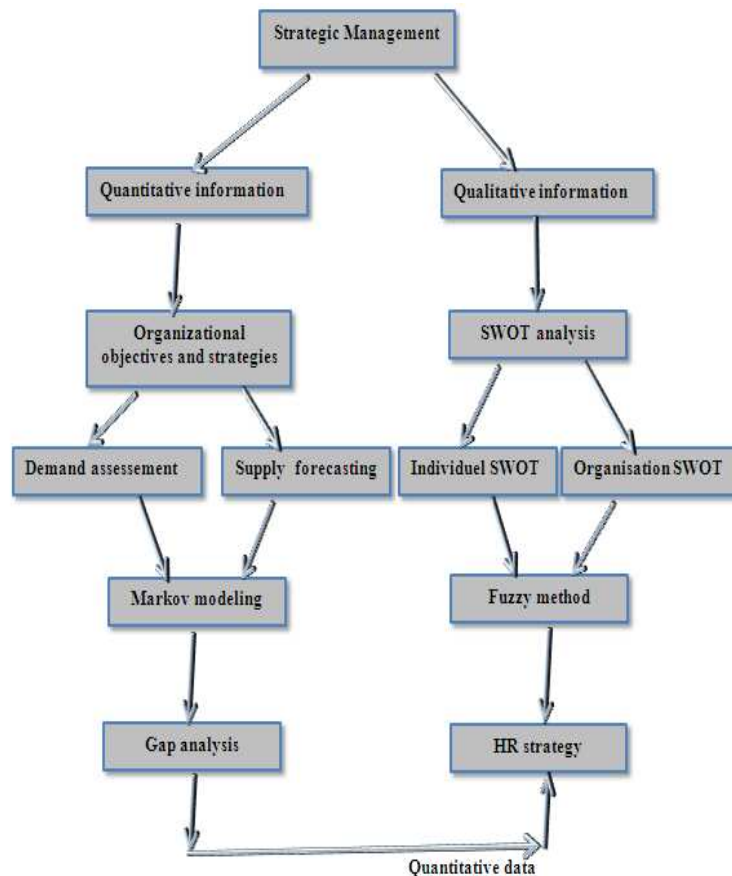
Strategic Management

Quantitative information

Qualitative information

Organizational objectives and strategies

SWOT analysis

Demand assessement

Supply forecasting

Individuel SWOT

Organisation SWOT

Markov modeling

Fuzzy method

Gap analysis

HR strategy

Quantitative data